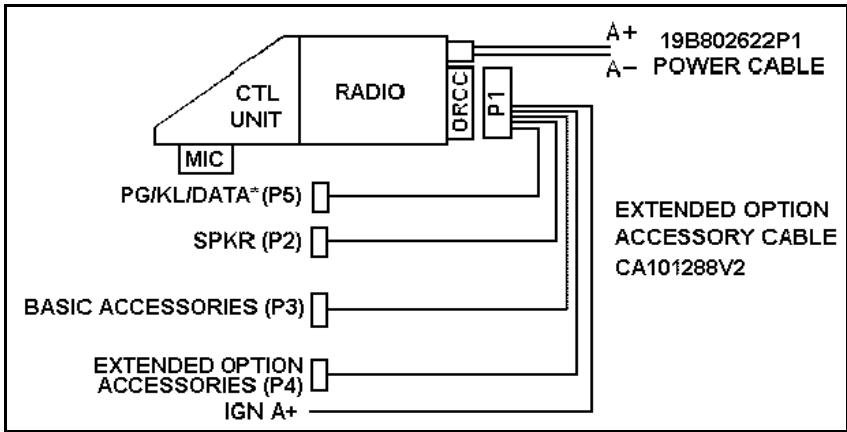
A+ 19B802622P1
A– POWER CABLE

CTL UNIT

RADIO

ORCC

P1

MIC

PG/KL/DATA* (P5)

SPKR (P2)

BASIC ACCESSORIES (P3)

EXTENDED OPTION ACCESSORIES (P4)

IGN A+

EXTENDED OPTION ACCESSORY CABLE CA101288V2